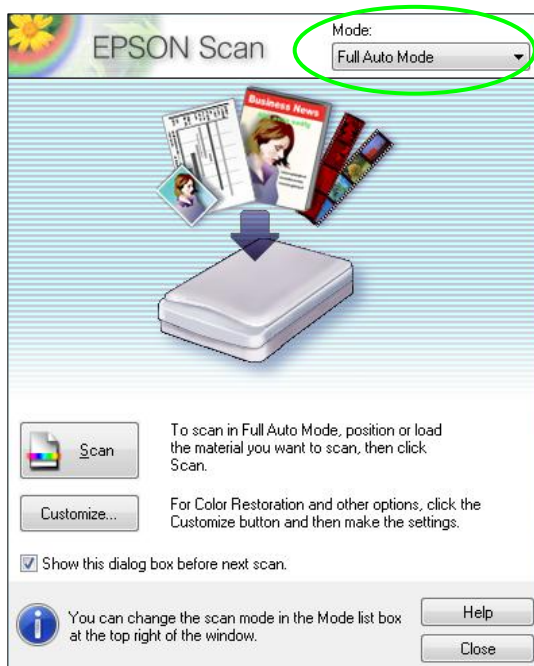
EPSON Scan

Mode:
Full Auto Mode

Business News

Scan

To scan in Full Auto Mode, position or load the material you want to scan, then click Scan.

Customize...

For Color Restoration and other options, click the Customize button and then make the settings.

Show this dialog box before next scan.

You can change the scan mode in the Mode list box at the top right of the window.

Help

Close